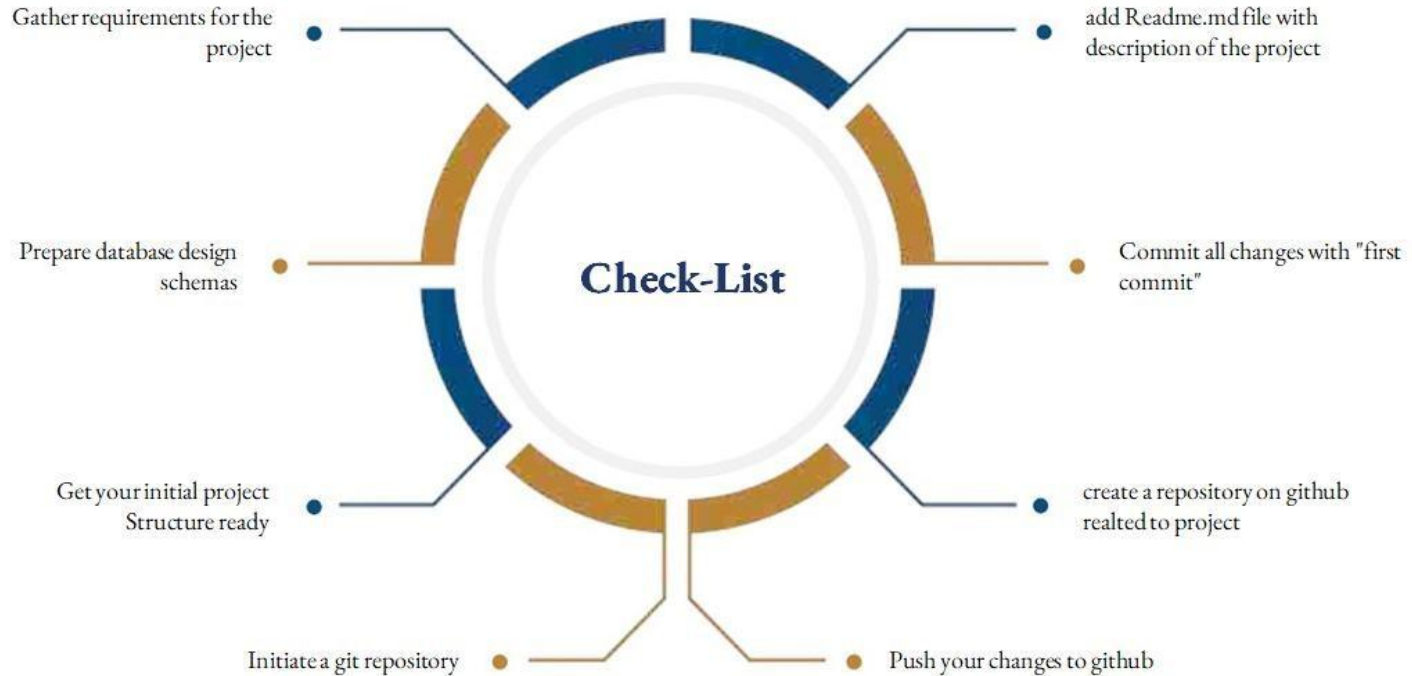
Gather requirements for the project

add Readme.md file with description of the project

Prepare database design schemas

Check-List

Commit all changes with "first commit"

Get your initial project Structure ready

create a repository on github realted to project

Initiate a git repository

Push your changes to github